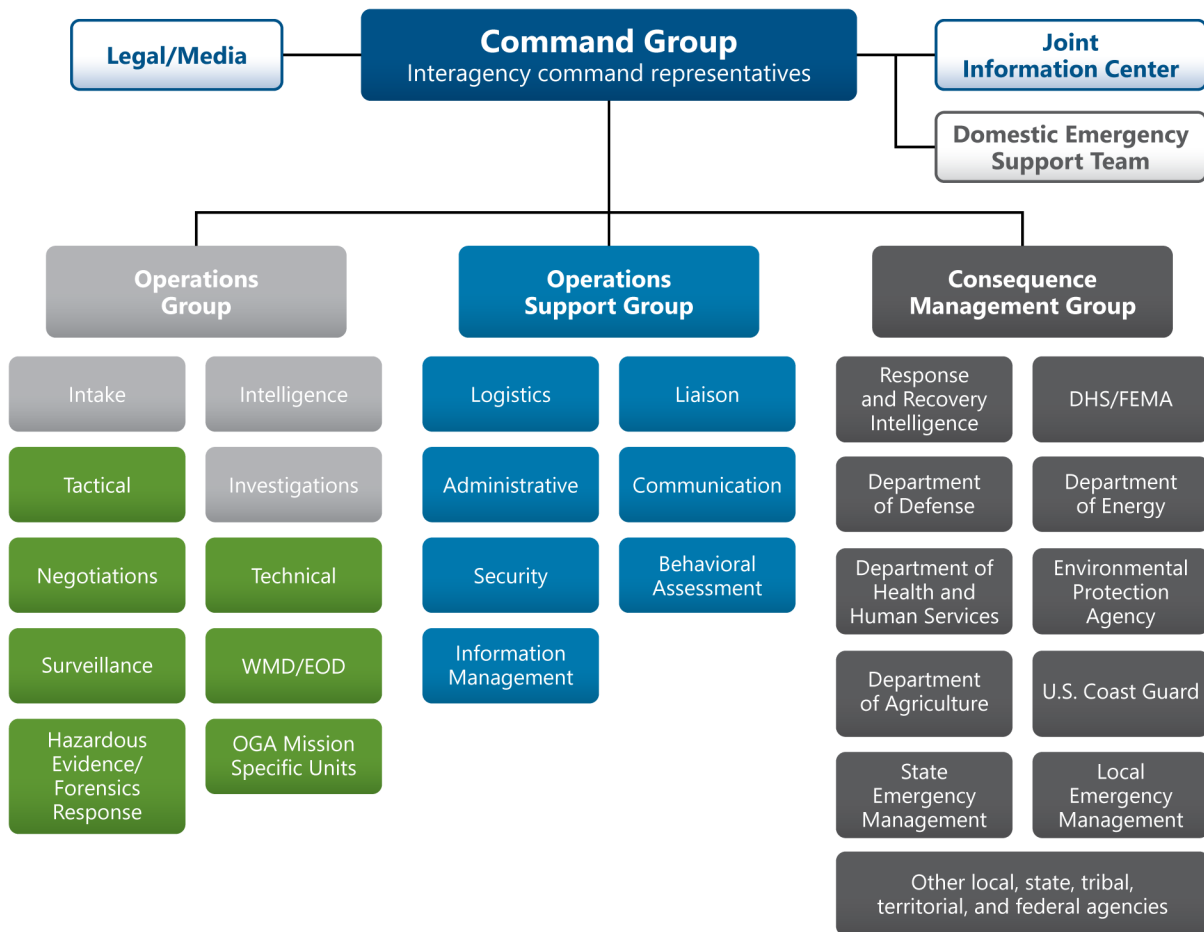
Legal/Media

Command Group
Interagency command representatives

Joint Information Center

Domestic Emergency Support Team

Operations Group

Intake

Intelligence

Tactical

Investigations

Negotiations

Technical

Surveillance

WMD/EOD

Hazardous Evidence/ Forensics Response

OGA Mission Specific Units

Operations Support Group

Logistics

Liaison

Administrative

Communication

Security

Behavioral Assessment

Information Management

Consequence Management Group

Response and Recovery Intelligence

DHS/FEMA

Department of Defense

Department of Energy

Department of Health and Human Services

Environmental Protection Agency

Department of Agriculture

U.S. Coast Guard

State Emergency Management

Local Emergency Management

Other local, state, tribal, territorial, and federal agencies